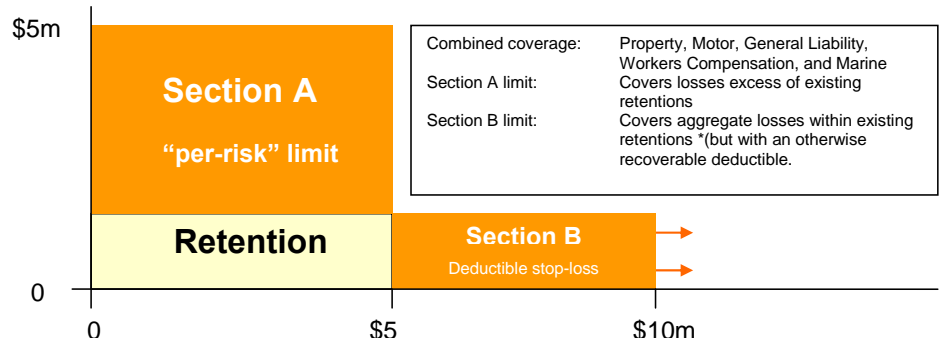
$5m

Section A

“per-risk” limit

Retention

Section B

Deductible stop-loss

0

0

$5

$10m

| | |
|---|---|
| Combined coverage: | Property, Motor, General Liability, Workers Compensation, and Marine |
| Section A limit: | Covers losses excess of existing retentions |
| Section B limit: | Covers aggregate losses within existing retentions *(but with an otherwise recoverable deductible. |